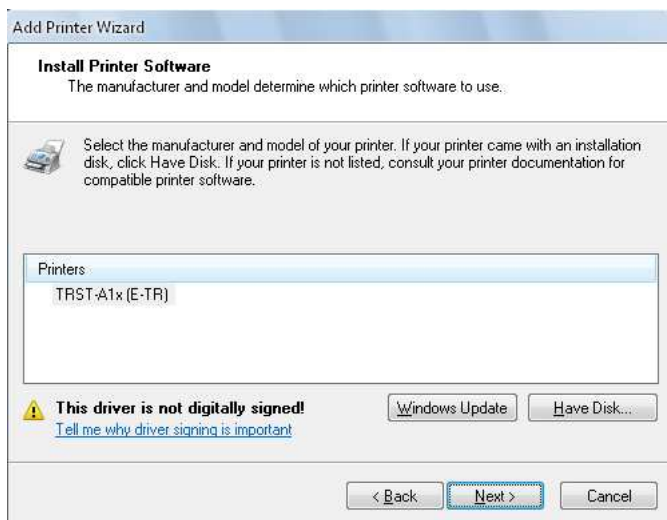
Add Printer Wizard

Install Printer Software
The manufacturer and model determine which printer software to use.

Select the manufacturer and model of your printer. If your printer came with an installation disk, click Have Disk. If your printer is not listed, consult your printer documentation for compatible printer software.

Printers
TRST-A1x (E-TR)

This driver is not digitally signed!
Tell me why driver signing is important

Windows Update
Have Disk...

< Back
Next >
Cancel